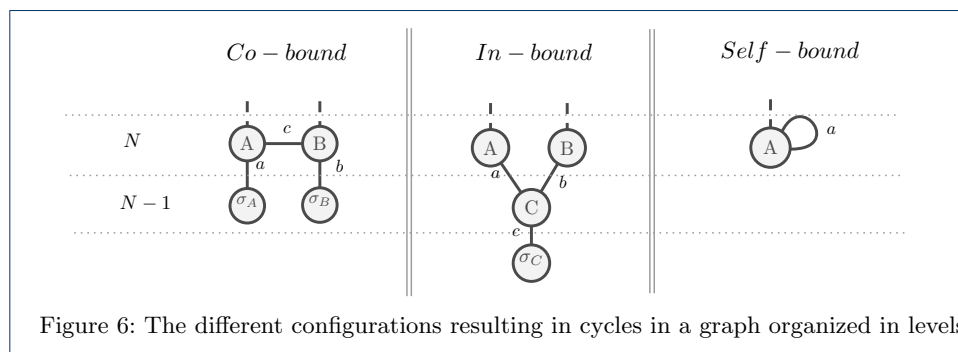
$Co-bound$

$N$

$N-1$

A $c$ B

$a$ $b$

$\sigma_A$ $\sigma_B$

$In-bound$

A B

$a$ $b$

C

$c$

$\sigma_C$

$Self-bound$

A $a$

Figure 6: The different configurations resulting in cycles in a graph organized in level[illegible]